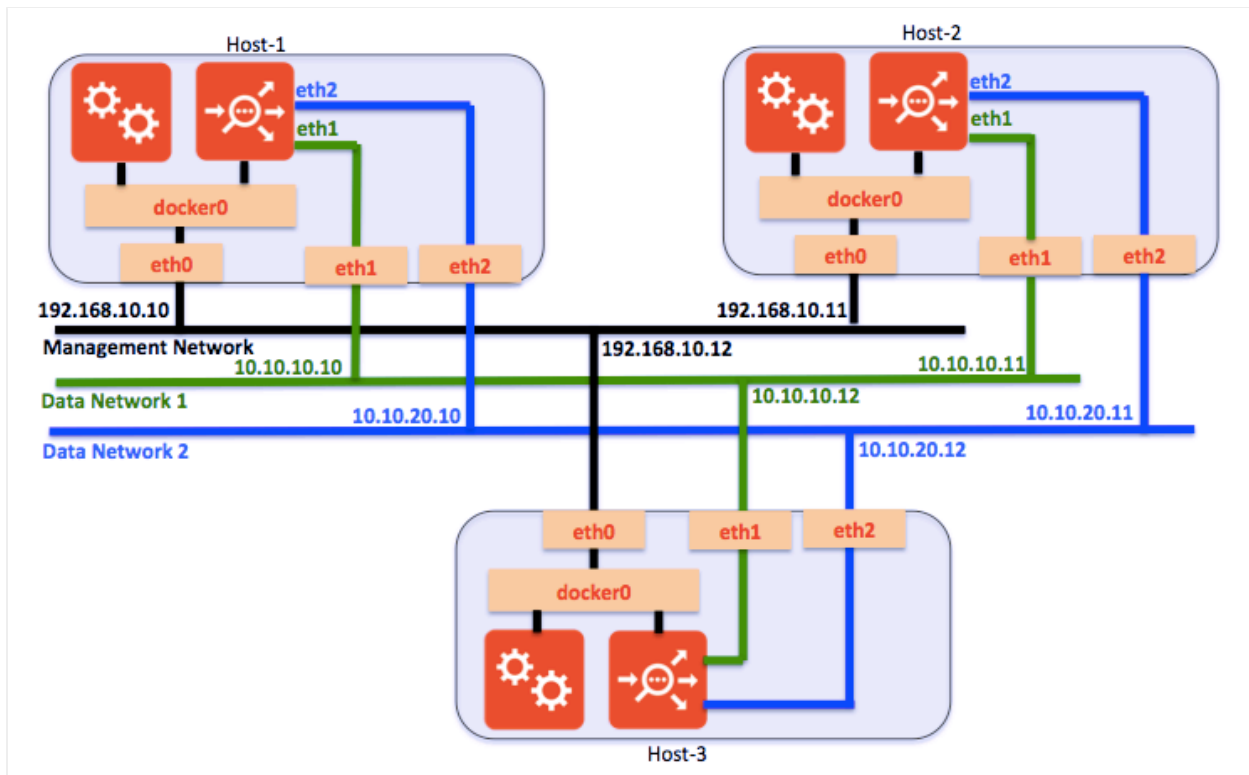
Host-1

eth2

eth1

docker0

eth0

eth1

eth2

Host-2

eth2

eth1

docker0

eth0

eth1

eth2

192.168.10.10

192.168.10.11

Management Network

192.168.10.12

10.10.10.10

10.10.10.11

Data Network 1

10.10.10.12

10.10.20.10

10.10.20.11

Data Network 2

10.10.20.12

eth0

eth1

eth2

docker0

Host-3